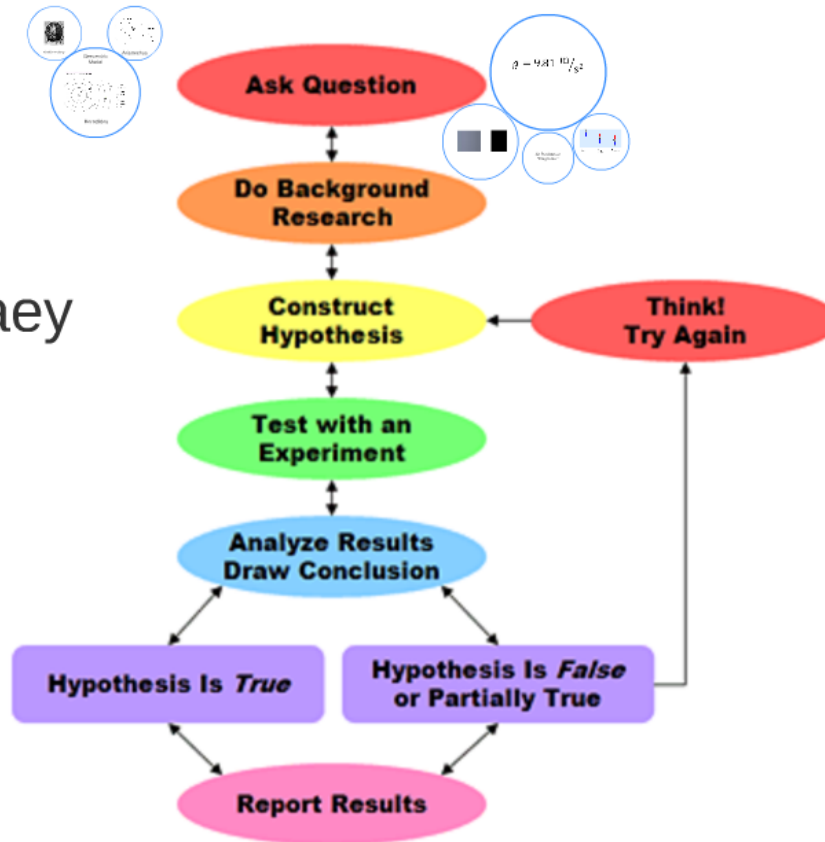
Ask Question

Do Background Research

ney

Construct Hypothesis

Think! Try Again

Test with an Experiment

Analyze Results Draw Conclusion

Hypothesis Is *True*

Hypothesis Is *False* or Partially True

Report Results

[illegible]